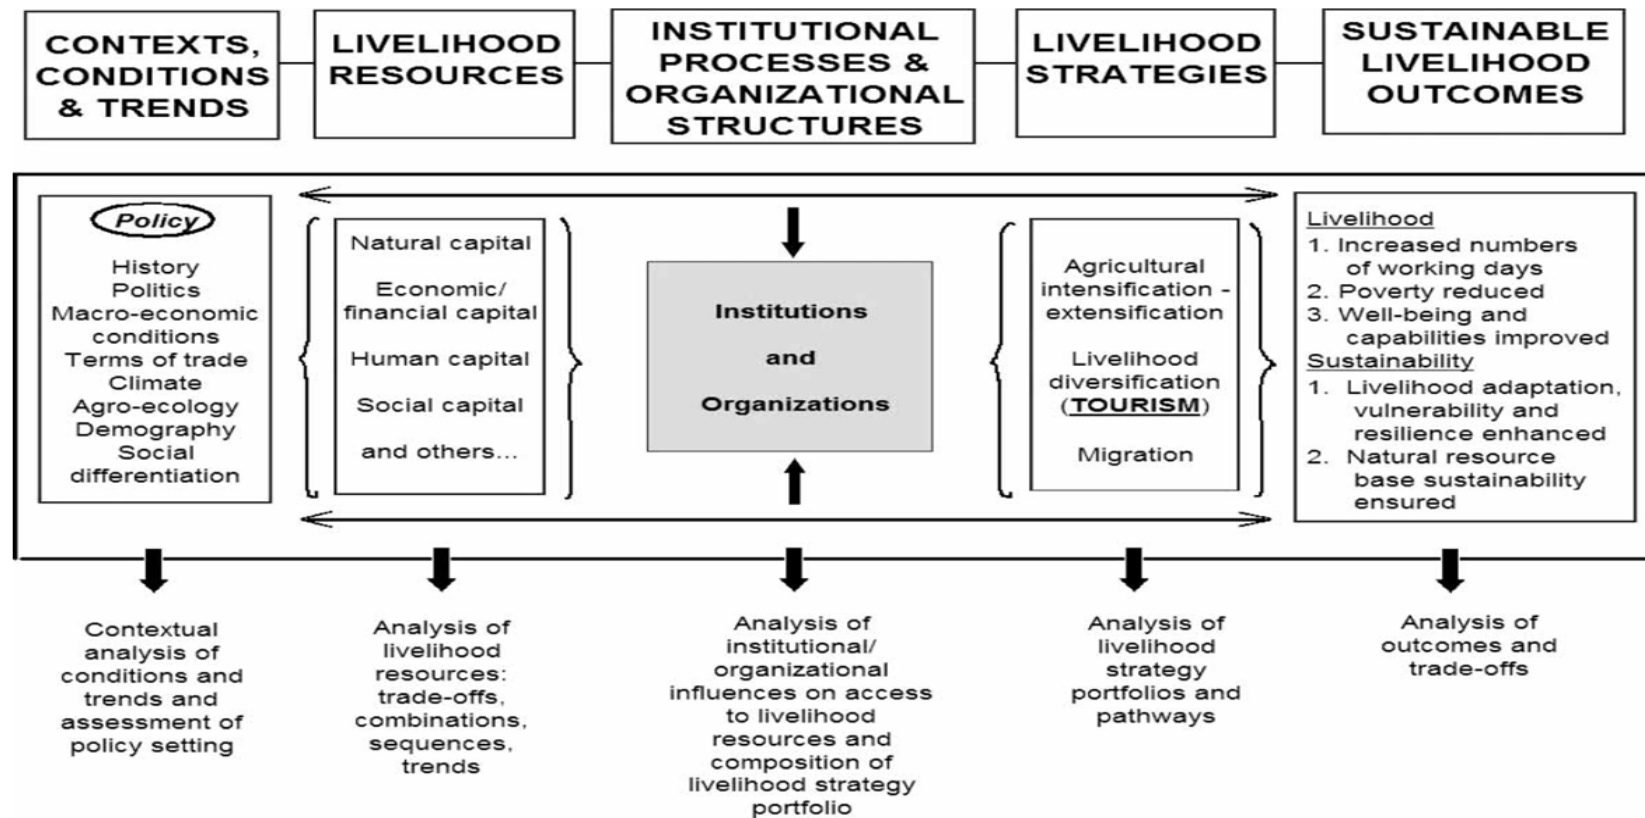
CONTEXTS, CONDITIONS & TRENDS

LIVELIHOOD RESOURCES

INSTITUTIONAL PROCESSES & ORGANIZATIONAL STRUCTURES

LIVELIHOOD STRATEGIES

SUSTAINABLE LIVELIHOOD OUTCOMES

Policy

History
Politics
Macro-economic conditions
Terms of trade
Climate
Agro-ecology
Demography
Social differentiation

Natural capital

Economic/ financial capital

Human capital

Social capital

and others...

Institutions

and

Organizations

Agricultural intensification - extensification

Livelihood diversification (TOURISM)

Migration

Livelihood
1. Increased numbers of working days
2. Poverty reduced
3. Well-being and capabilities improved
Sustainability
1. Livelihood adaptation, vulnerability and resilience enhanced
2. Natural resource base sustainability ensured

Contextual analysis of conditions and trends and assessment of policy setting

Analysis of livelihood resources: trade-offs, combinations, sequences, trends

Analysis of institutional/ organizational influences on access to livelihood resources and composition of livelihood strategy portfolio

Analysis of livelihood strategy portfolios and pathways

Analysis of outcomes and trade-offs